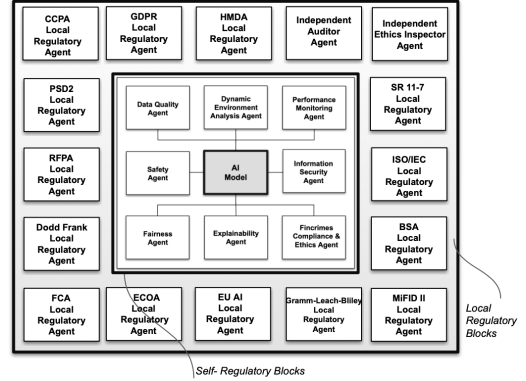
CCPA Local Regulatory Agent

GDPR Local Regulatory Agent

HMDA Local Regulatory Agent

Independent Auditor Agent

Independent Ethics Inspector Agent

PSD2 Local Regulatory Agent

SR 11-7 Local Regulatory Agent

RFPA Local Regulatory Agent

ISO/IEC Local Regulatory Agent

Dodd Frank Local Regulatory Agent

BSA Local Regulatory Agent

Data Quality Agent

Dynamic Environment Analysis Agent

Performance Monitoring Agent

Safety Agent

AI Model

Information Security Agent

Fairness Agent

Explainability Agent

Fincrimes Compliance & Ethics Agent

FCA Local Regulatory Agent

ECOA Local Regulatory Agent

EU AI Local Regulatory Agent

Gramm-Leach-Bliley Local Regulatory Agent

MiFID II Local Regulatory Agent

Local Regulatory Blocks

Self- Regulatory Blocks